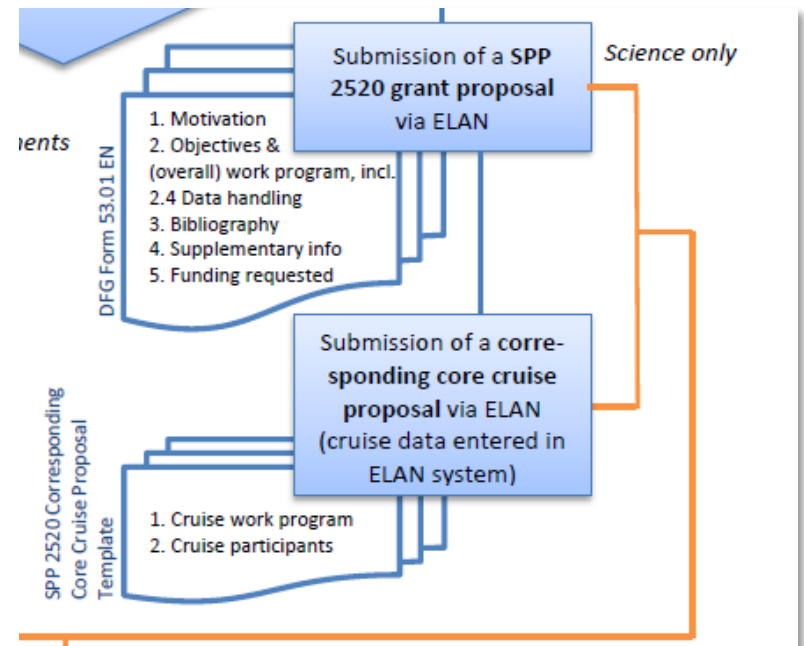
nents

Submission of a SPP 2520 grant proposal via ELAN

Science only

DFG Form 53.01 EN

1. Motivation
2. Objectives & (overall) work program, incl.
2.4 Data handling
3. Bibliography
4. Supplementary info
5. Funding requested

Submission of a corresponding core cruise proposal via ELAN (cruise data entered in ELAN system)

SPP 2520 Corresponding Core Cruise Proposal Template

1. Cruise work program
2. Cruise participants